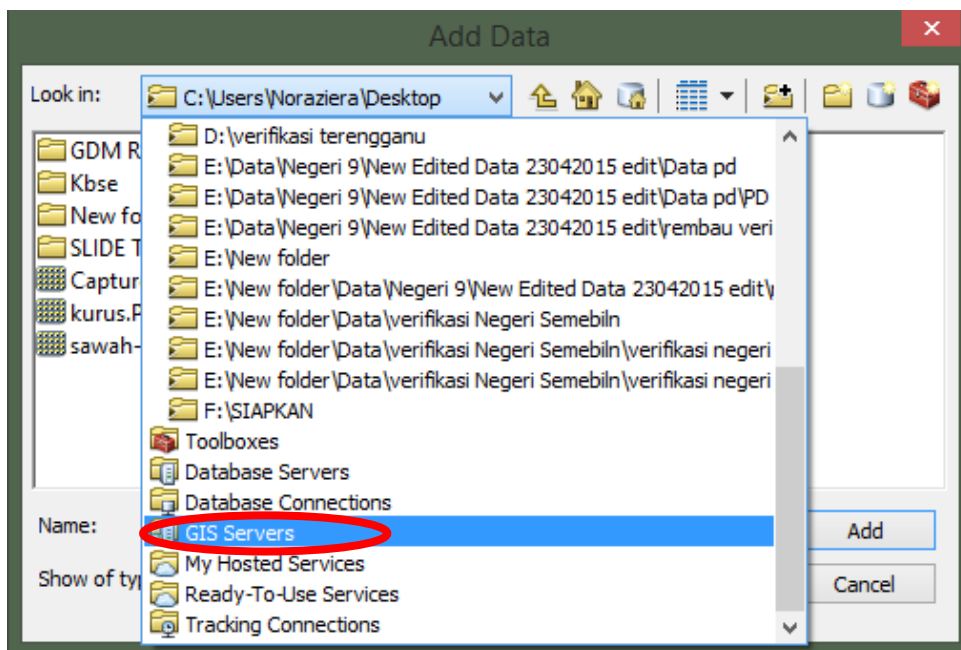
Add Data

Look in: C:\Users\Noraziera\Desktop

GDM R
Kbse
New fo
SLIDE T
Captur
kurus.P
sawah-

D:\verifikasi terengganu
E:\Data\Negeri 9\New Edited Data 23042015 edit\Data pd
E:\Data\Negeri 9\New Edited Data 23042015 edit\Data pd\PD
E:\Data\Negeri 9\New Edited Data 23042015 edit\rembau veri
E:\New folder
E:\New folder\Data\Negeri 9\New Edited Data 23042015 edit\
E:\New folder\Data\verifikasi Negeri Semebiln
E:\New folder\Data\verifikasi Negeri Semebiln\verifikasi negeri
E:\New folder\Data\verifikasi Negeri Semebiln\verifikasi negeri
F:\SIAPKAN
Toolboxes
Database Servers
Database Connections
GIS Servers
My Hosted Services
Ready-To-Use Services
Tracking Connections

Name:
Show of typ

Add
Cancel